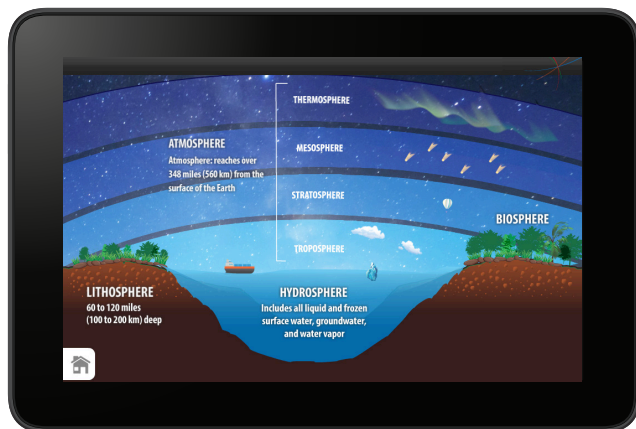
THERMOSPHERE

ATMOSPHERE
Atmosphere: reaches over 348 miles (560 km) from the surface of the Earth

MESOSPHERE

STRATOSPHERE

BIOSPHERE

TROPOSPHERE

LITHOSPHERE
60 to 120 miles (100 to 200 km) deep

HYDROSPHERE
Includes all liquid and frozen surface water, groundwater, and water vapor